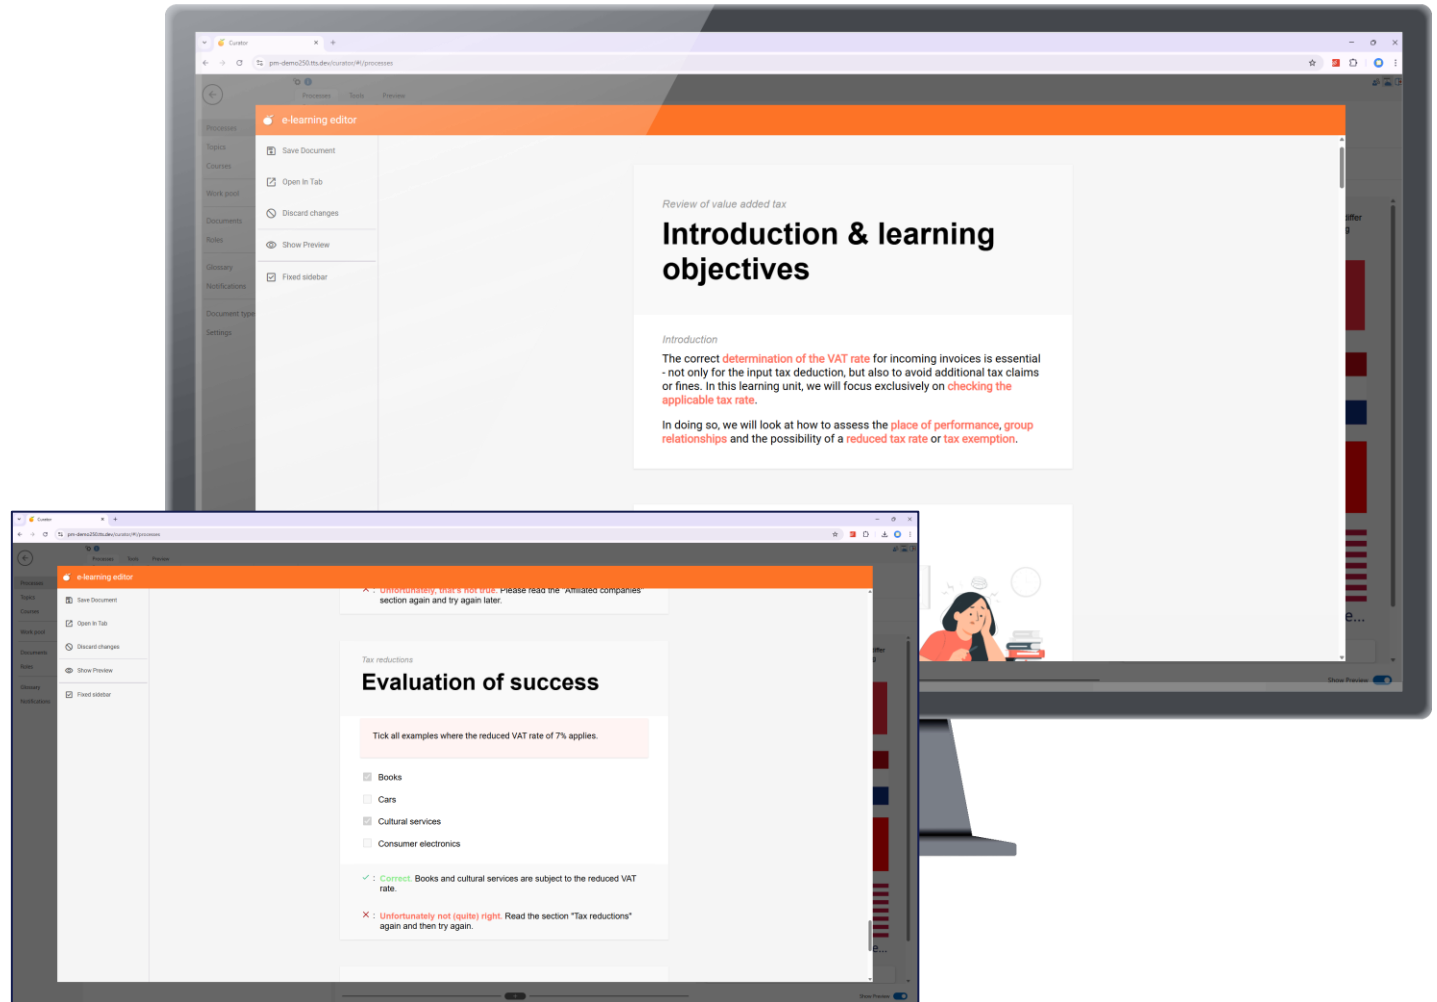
Curator
pm-demo250.tts.dev/curator/#/processes

Processes Tools Preview

Processes
Topics
Courses
Work pool
Documents
Roles
Glossary
Notifications
Document type
Settings

e-learning editor

Save Document
Open in Tab
Discard changes
Show Preview
Fixed sidebar

Review of value added tax
Introduction & learning objectives

Introduction
The correct determination of the VAT rate for incoming invoices is essential - not only for the input tax deduction, but also to avoid additional tax claims or fines. In this learning unit, we will focus exclusively on checking the applicable tax rate.

In doing so, we will look at how to assess the place of performance, group relationships and the possibility of a reduced tax rate or tax exemption.

Show Preview

Curator
pm-demo250.tts.dev/curator/#/processes

Processes Tools Preview

Processes
Topics
Courses
Work pool
Documents
Roles
Glossary
Notifications

e-learning editor

Save Document
Open in Tab
Discard changes
Show Preview
Fixed sidebar

✕ : Unfortunately, that's not true. Please read the "Affiliated companies" section again and try again later.

Tax reductions
Evaluation of success

Tick all examples where the reduced VAT rate of 7% applies.

Books
Cars
Cultural services
Consumer electronics

✓ : Correct. Books and cultural services are subject to the reduced VAT rate.

✕ : Unfortunately not (quite) right. Read the section "Tax reductions" again and then try again.

Show Preview